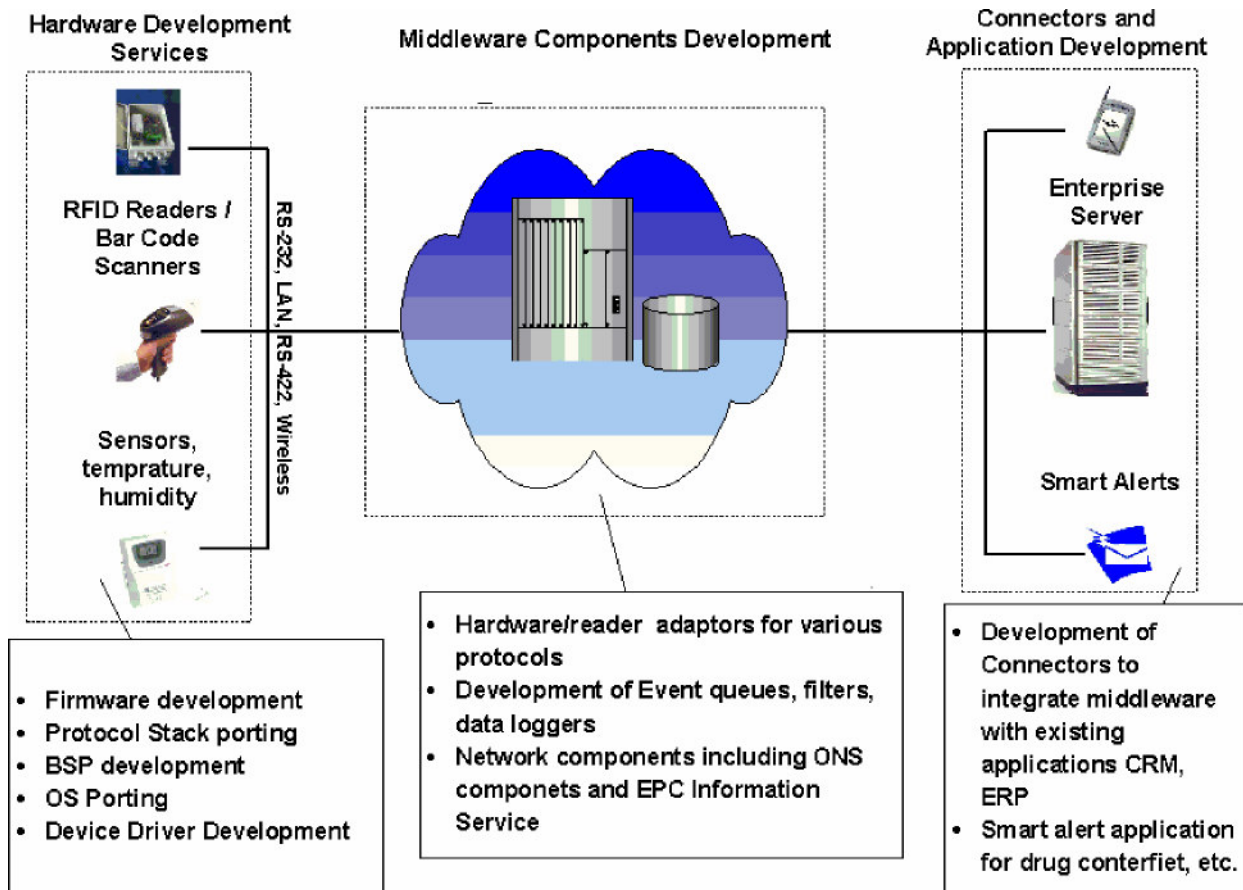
Hardware Development Services

Middleware Components Development

Connectors and Application Development

RFID Readers / Bar Code Scanners

RS-232, LAN, RS-422, Wireless

Sensors, temprature, humidity

Enterprise Server

Smart Alerts

- Firmware development
- Protocol Stack porting
- BSP development
- OS Porting
- Device Driver Development

- Hardware/reader adaptors for various protocols
- Development of Event queues, filters, data loggers
- Network components including ONS componets and EPC Information Service

- Development of Connectors to integrate middleware with existing applications CRM, ERP
- Smart alert application for drug conterfiet, etc.